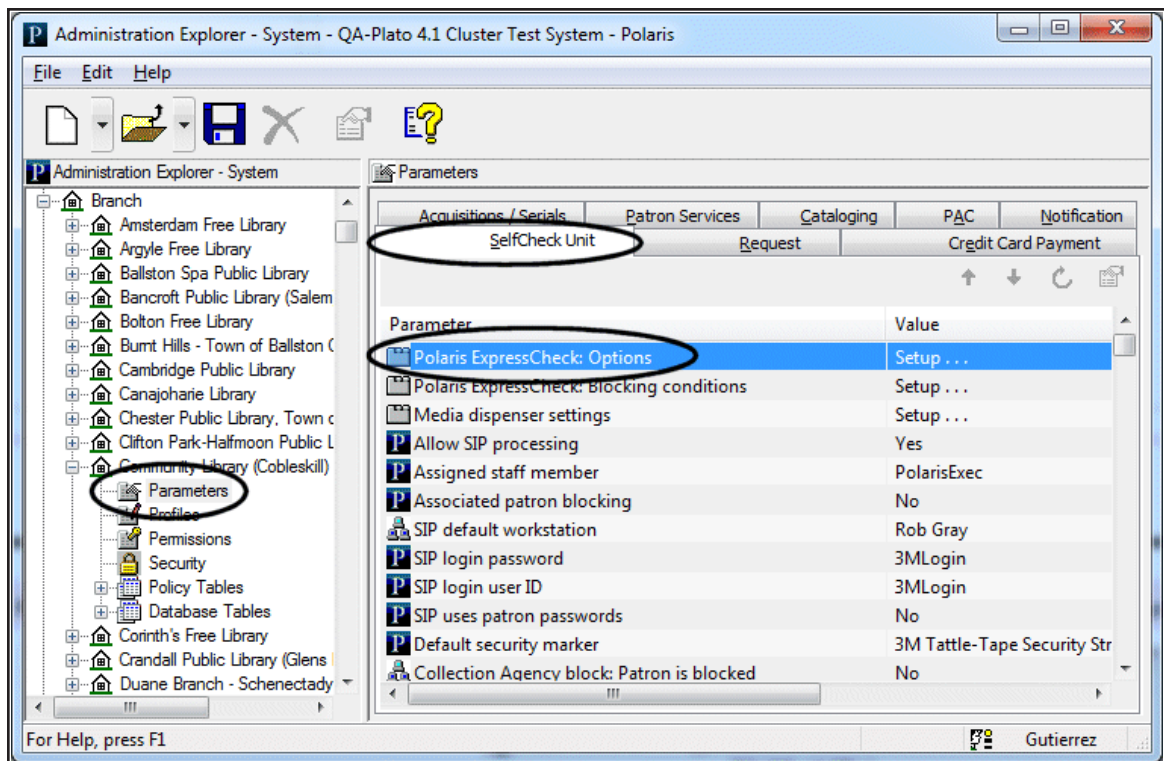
Administration Explorer - System - QA-Plato 4.1 Cluster Test System - Polaris

File Edit Help

Administration Explorer - System

Branch
Amsterdam Free Library
Argyle Free Library
Ballston Spa Public Library
Bancroft Public Library (Salem
Bolton Free Library
Burnt Hills - Town of Ballston (
Cambridge Public Library
Canajoharie Library
Chester Public Library, Town c
Clifton Park-Halfmoon Public L
Community Library (Cobleskill)
Parameters
Profiles
Permissions
Security
Policy Tables
Database Tables
Corinth's Free Library
Crandall Public Library (Glens
Duane Branch - Schenectady

Parameters

Acquisitions / Serials | Patron Services | Cataloging | PAC | Notification
SelfCheck Unit | Request | Credit Card Payment

| Parameter | Value |
|---|---|
| Polaris ExpressCheck: Options | Setup . . . |
| Polaris ExpressCheck: Blocking conditions | Setup . . . |
| Media dispenser settings | Setup . . . |
| Allow SIP processing | Yes |
| Assigned staff member | PolarisExec |
| Associated patron blocking | No |
| SIP default workstation | Rob Gray |
| SIP login password | 3MLogin |
| SIP login user ID | 3MLogin |
| SIP uses patron passwords | No |
| Default security marker | 3M Tattle-Tape Security Str |
| Collection Agency block: Patron is blocked | No |

For Help, press F1

Gutierrez